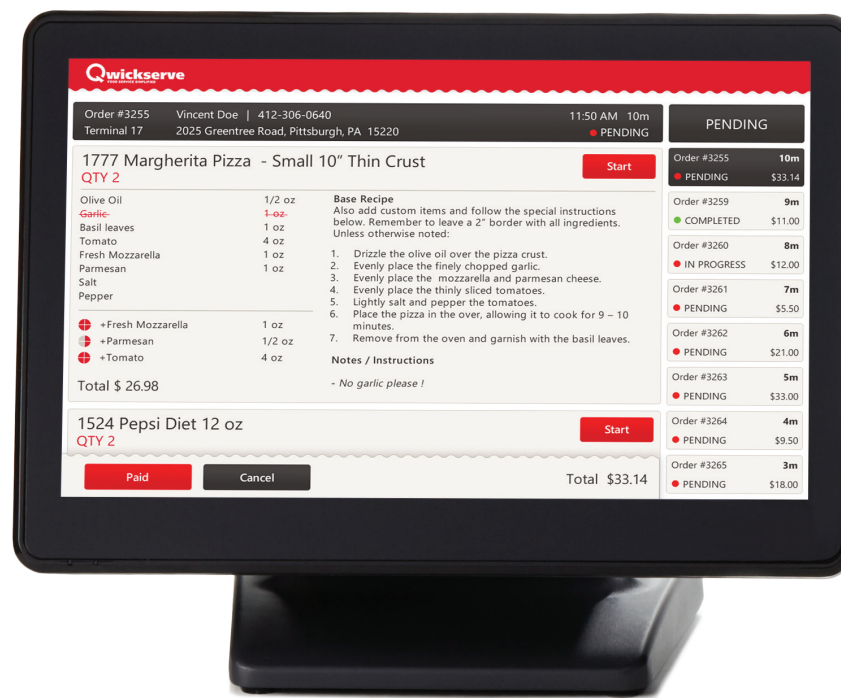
Qwickserve
FOOD SERVICE SIMPLIFIED

Order #3255 Vincent Doe | 412-306-0640
Terminal 17 2025 Greentree Road, Pittsburgh, PA 15220

11:50 AM 10m
PENDING

PENDING

1777 Margherita Pizza - Small 10" Thin Crust
QTY 2

Start

| | |
|---|---|
| Olive Oil | 1/2 oz |
| ~~Garlic~~ | ~~1 oz~~ |
| Basil leaves | 1 oz |
| Tomato | 4 oz |
| Fresh Mozzarella | 1 oz |
| Parmesan | 1 oz |
| Salt | |
| Pepper | |

| | |
|---|---|
| +Fresh Mozzarella | 1 oz |
| +Parmesan | 1/2 oz |
| +Tomato | 4 oz |

Total $ 26.98

Base Recipe
Also add custom items and follow the special instructions below. Remember to leave a 2" border with all ingredients. Unless otherwise noted:

1. Drizzle the olive oil over the pizza crust.
2. Evenly place the finely chopped garlic.
3. Evenly place the mozzarella and parmesan cheese.
4. Evenly place the thinly sliced tomatoes.
5. Lightly salt and pepper the tomatoes.
6. Place the pizza in the over, allowing it to cook for 9 – 10 minutes.
7. Remove from the oven and garnish with the basil leaves.

Notes / Instructions

- No garlic please !

1524 Pepsi Diet 12 oz
QTY 2

Start

Paid Cancel Total $33.14

Order #3255 10m
PENDING $33.14
Order #3259 9m
COMPLETED $11.00
Order #3260 8m
IN PROGRESS $12.00
Order #3261 7m
PENDING $5.50
Order #3262 6m
PENDING $21.00
Order #3263 5m
PENDING $33.00
Order #3264 4m
PENDING $9.50
Order #3265 3m
PENDING $18.00